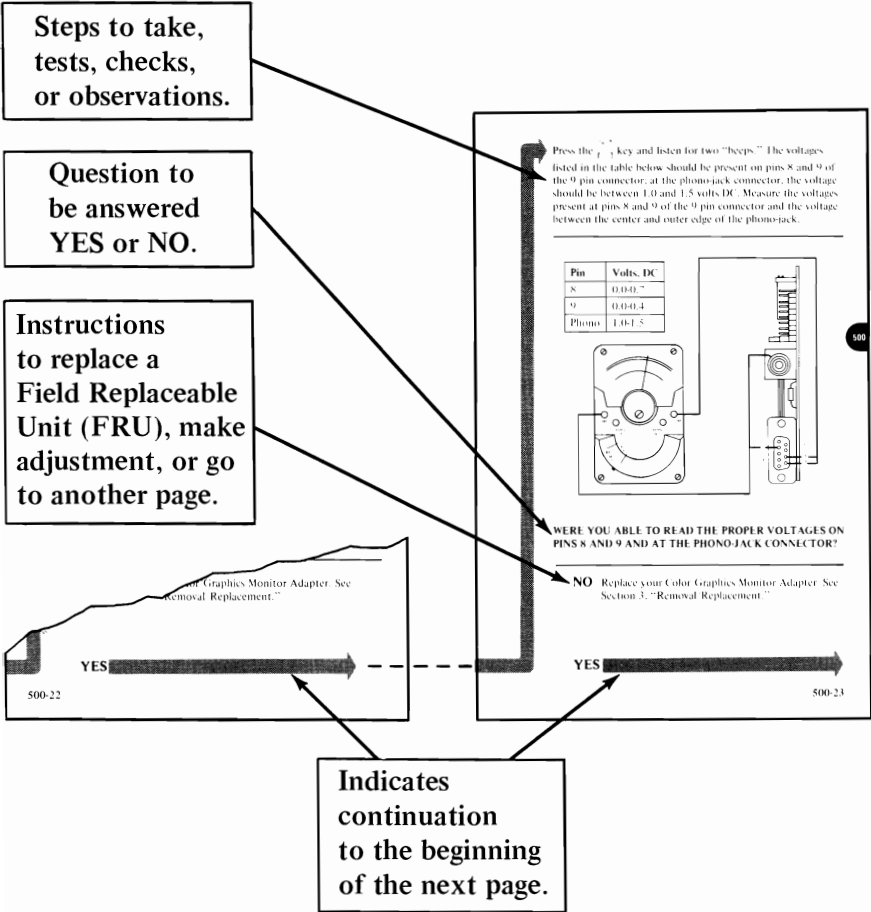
Steps to take, tests, checks, or observations.

Question to be answered YES or NO.

Instructions to replace a Field Replaceable Unit (FRU), make adjustment, or go to another page.

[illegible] Graphics Monitor Adapter. See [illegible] Removal Replacement."

YES

500-22

Press the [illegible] key and listen for two "beeps." The voltages listed in the table below should be present on pins 8 and 9 of the 9 pin connector; at the phono-jack connector, the voltage should be between 1.0 and 1.5 volts DC. Measure the voltages present at pins 8 and 9 of the 9 pin connector and the voltage between the center and outer edge of the phono-jack.

| Pin | Volts, DC |
|---|---|
| 8 | 0.0-0.7 |
| 9 | 0.0-0.4 |
| Phono | 1.0-1.5 |

500

WERE YOU ABLE TO READ THE PROPER VOLTAGES ON PINS 8 AND 9 AND AT THE PHONO-JACK CONNECTOR?

NO Replace your Color Graphics Monitor Adapter. See Section 3, "Removal Replacement."

YES

500-23

Indicates continuation to the beginning of the next page.